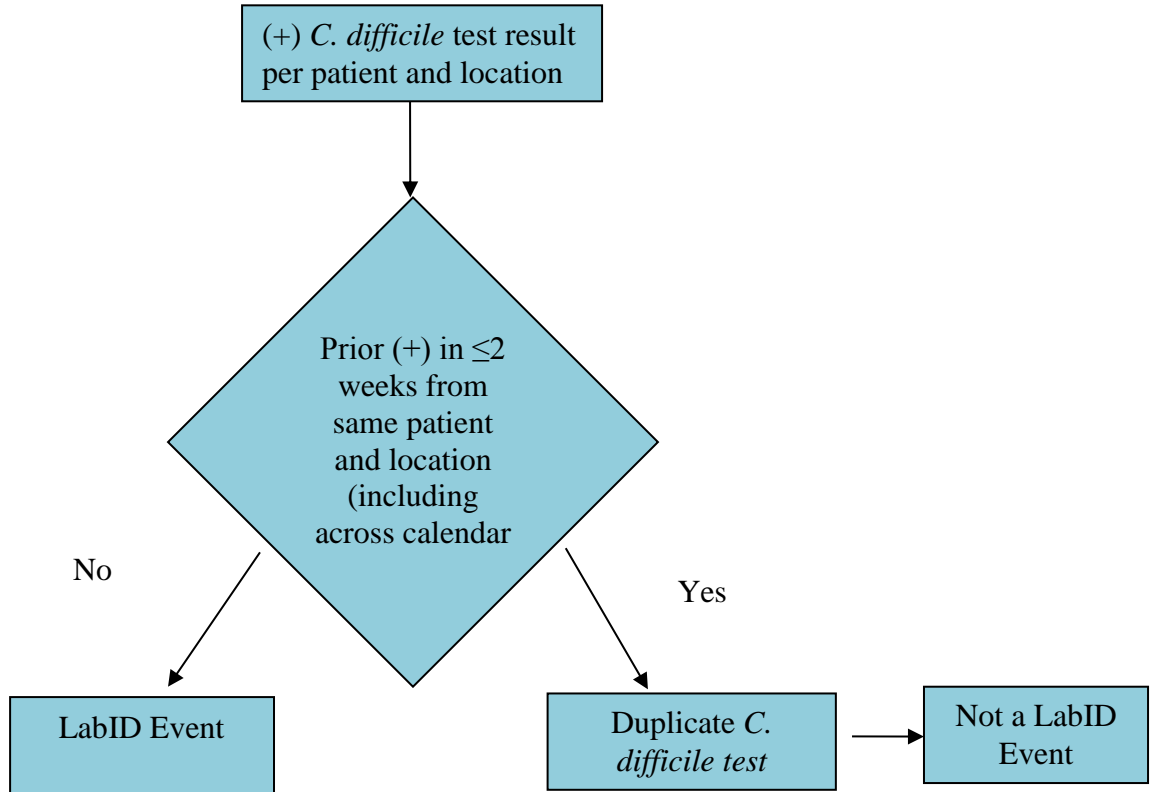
(+) *C. difficile* test result per patient and location

Prior (+) in $\leq$2 weeks from same patient and location (including across calendar

No

Yes

LabID Event

Duplicate *C. difficile test*

Not a LabID Event